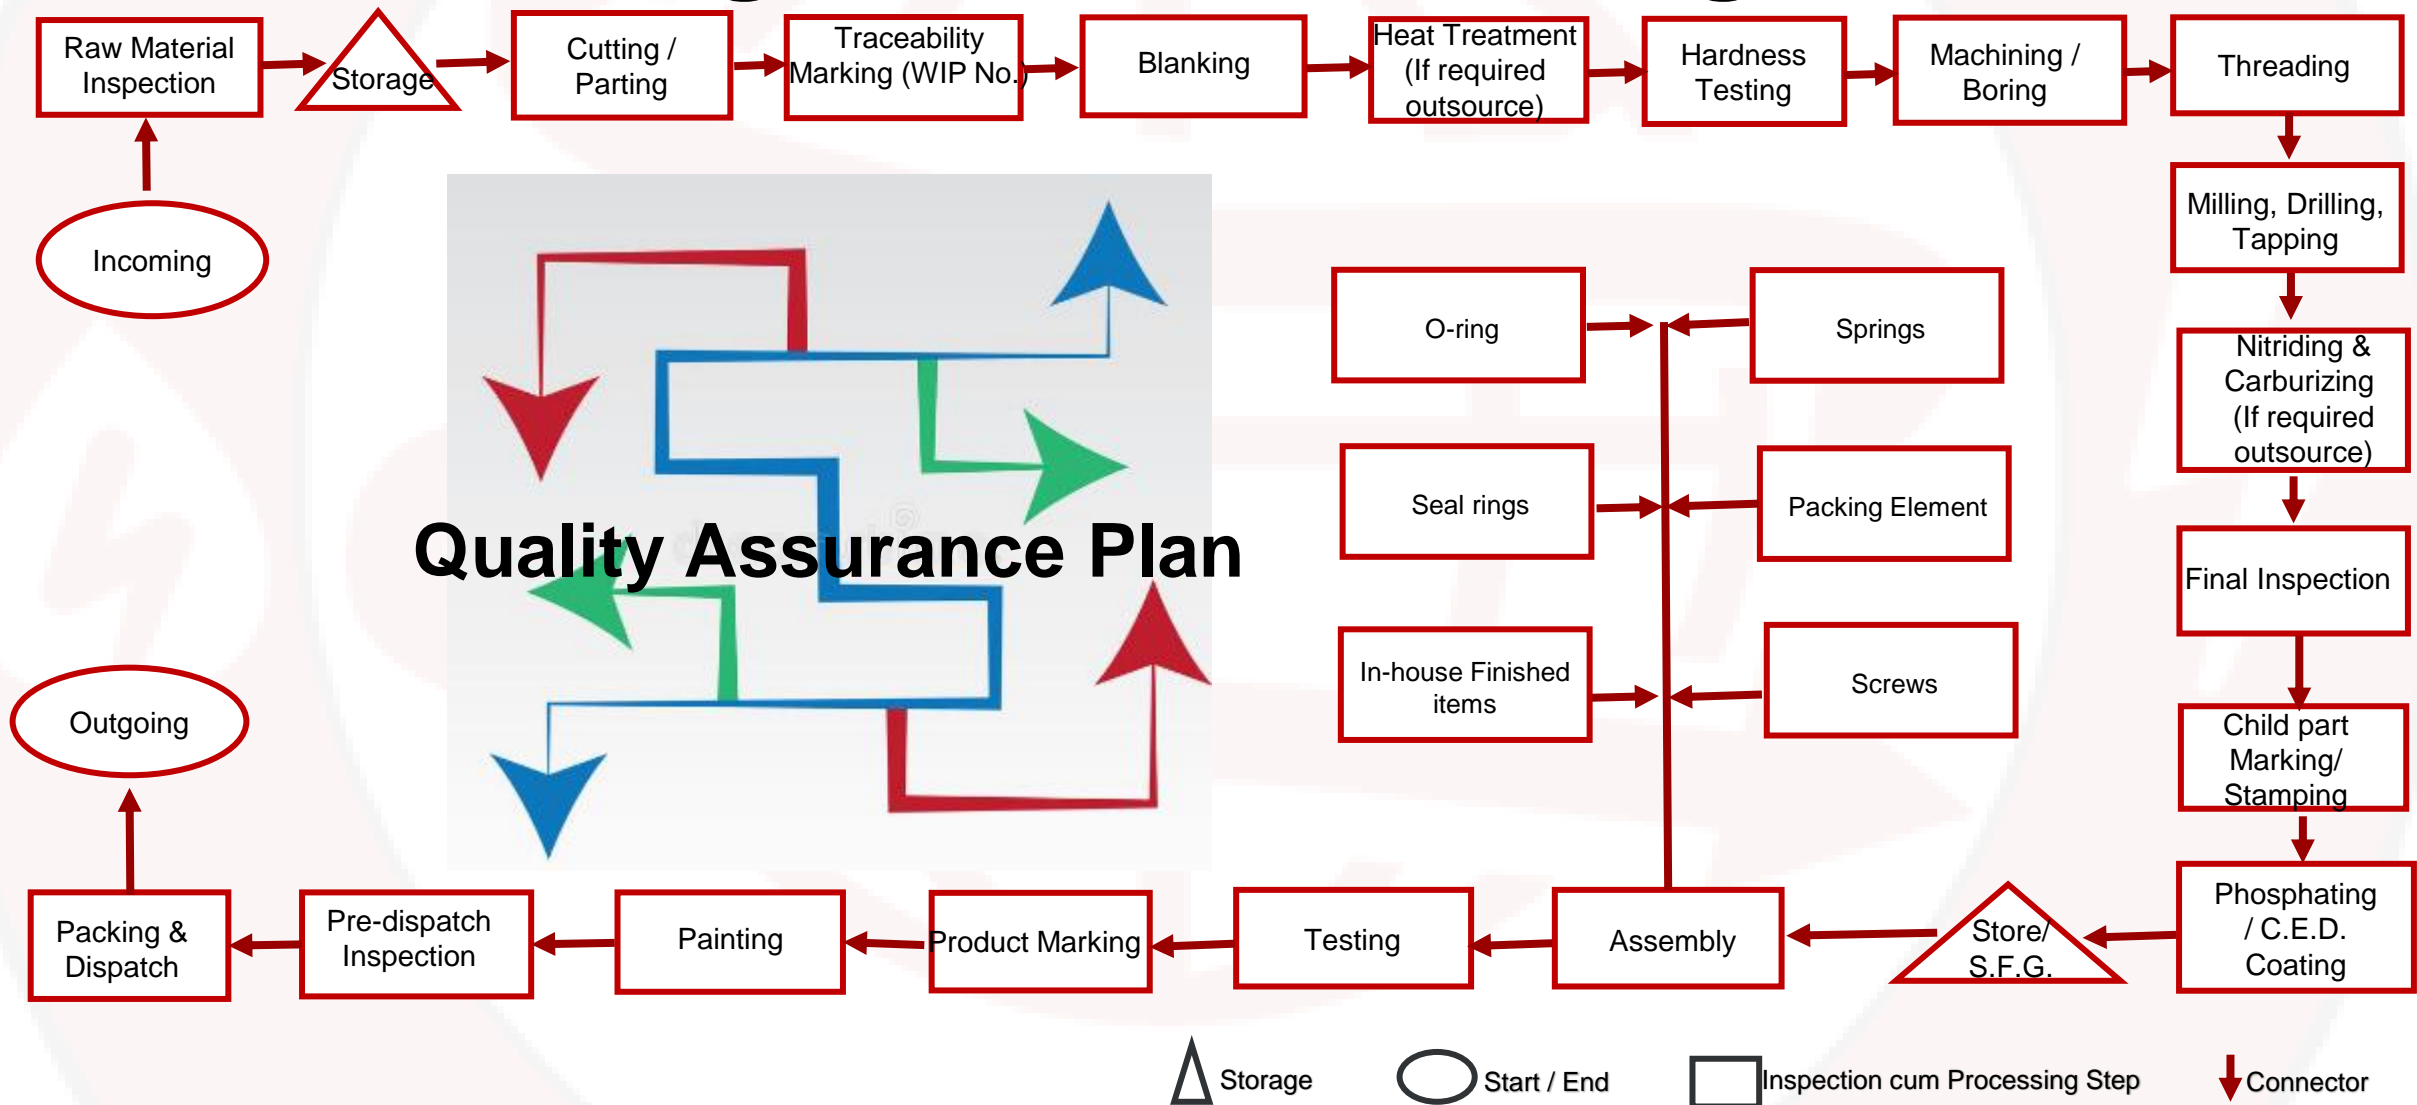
Raw Material Inspection

Storage

Cutting / Parting

Traceability Marking (WIP No.)

Blanking

Heat Treatment (If required outsource)

Hardness Testing

Machining / Boring

Threading

Incoming

Milling, Drilling, Tapping

Quality Assurance Plan

O-ring

Springs

Nitriding & Carburizing (If required outsource)

Seal rings

Packing Element

Final Inspection

In-house Finished items

Screws

Outgoing

Child part Marking/ Stamping

Packing & Dispatch

Pre-dispatch Inspection

Painting

Product Marking

Testing

Assembly

Store/ S.F.G.

Phosphating / C.E.D. Coating

Storage

Start / End

Inspection cum Processing Step

Connector